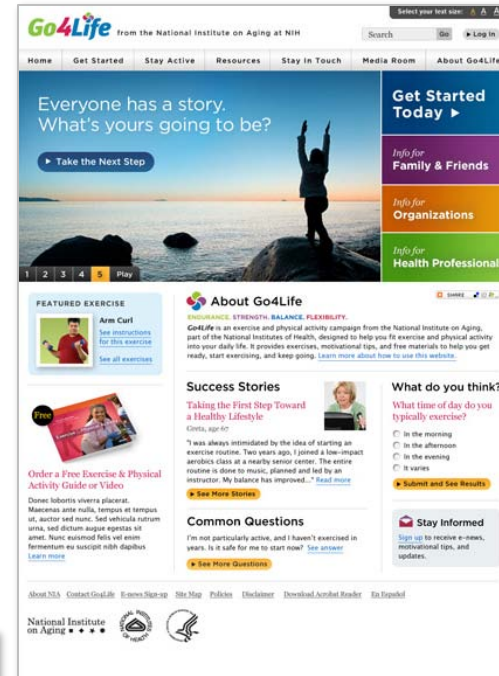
Go4Life from the National Institute on Aging at NIH

Select your text size:

Search Go Log In

Home Get Started Stay Active Resources Stay in Touch Media Room About Go4Life

Everyone has a story. What's yours going to be?

Take the Next Step

1 2 3 4 5 Play

Get Started Today ▸

Info for Family & Friends

Info for Organizations

Info for Health Professionals

FEATURED EXERCISE

Arm Curl

See instructions for this exercise

See all exercises

Free

Order a Free Exercise & Physical Activity Guide or Video

Donec lobortis viverra placerat. Maecenas ante nulla, tempus et tempus ut, auctor sed nunc. Sed vehicula rutrum urna, sed dictum augue egestas sit amet. Nunc euismod felis vel diam fermentum eu suscipit nibh dapibus

Learn more

About Go4Life

ENDURANCE. STRENGTH. BALANCE. FLEXIBILITY.

SHARE

Go4Life is an exercise and physical activity campaign from the National Institute on Aging, part of the National Institutes of Health, designed to help you fit exercise and physical activity into your daily life. It provides exercises, motivational tips, and free materials to help you get ready, start exercising, and keep going. Learn more about how to use this website.

Success Stories

Taking the First Step Toward a Healthy Lifestyle

Greta, age 67

"I was always intimidated by the idea of starting an exercise routine. Two years ago, I joined a low-impact aerobics class at a nearby senior center. The entire routine is done to music, planned and led by an instructor. My balance has improved..." Read more

See More Stories

Common Questions

I'm not particularly active, and I haven't exercised in years. Is it safe for me to start now? See answer

See More Questions

What do you think?

What time of day do you typically exercise?

In the morning

In the afternoon

In the evening

It varies

Submit and See Results

Stay Informed

Sign up to receive e-news, motivational tips, and updates.

About NIA Contact Go4Life E-news Sign-up Site Map Policies Disclaimer Download Acrobat Reader En Español

National Institute on Aging